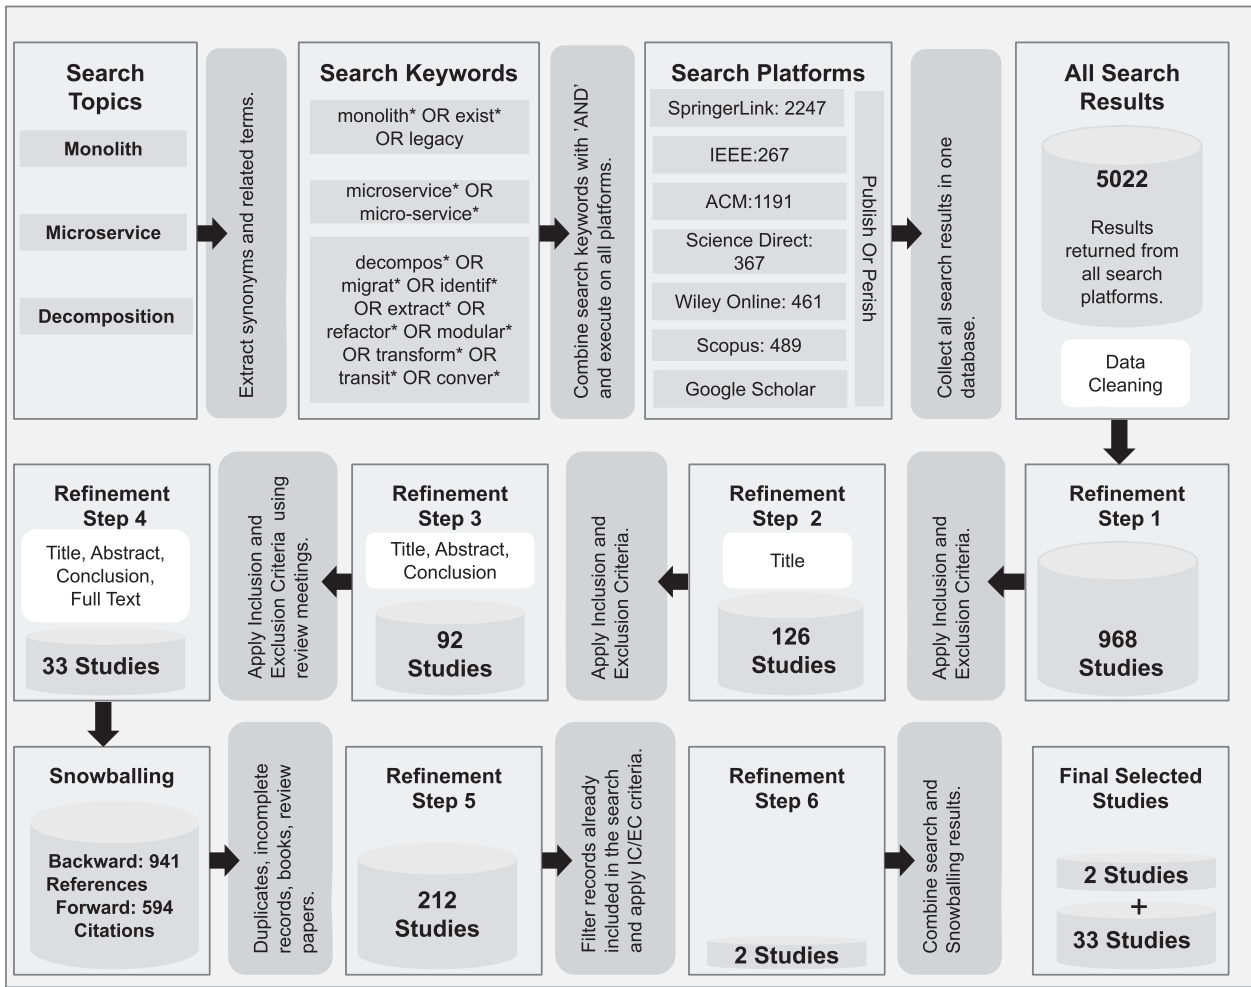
Search Topics

Monolith

Microservice

Decomposition

Extract synonyms and related terms.

Search Keywords

monolith* OR exist* OR legacy

microservice* OR micro-service*

decompos* OR migrat* OR identif* OR extract* OR refactor* OR modular* OR transform* OR transit* OR conver*

Combine search keywords with 'AND' and execute on all platforms.

Search Platforms

SpringerLink: 2247

IEEE:267

ACM:1191

Science Direct: 367

Wiley Online: 461

Scopus: 489

Google Scholar

Publish Or Perish

Collect all search results in one database.

All Search Results

5022

Results returned from all search platforms.

Data Cleaning

Refinement Step 1

968 Studies

Apply Inclusion and Exclusion Criteria.

Refinement Step 2

Title

126 Studies

Apply Inclusion and Exclusion Criteria.

Refinement Step 3

Title, Abstract, Conclusion

92 Studies

Apply Inclusion and Exclusion Criteria using review meetings.

Refinement Step 4

Title, Abstract, Conclusion, Full Text

33 Studies

Snowballing

Backward: 941 References Forward: 594 Citations

Duplicates, incomplete records, books, review papers.

Refinement Step 5

212 Studies

Filter records already included in the search and apply IC/EC criteria.

Refinement Step 6

2 Studies

Combine search and Snowballing results.

Final Selected Studies

2 Studies
+
33 Studies